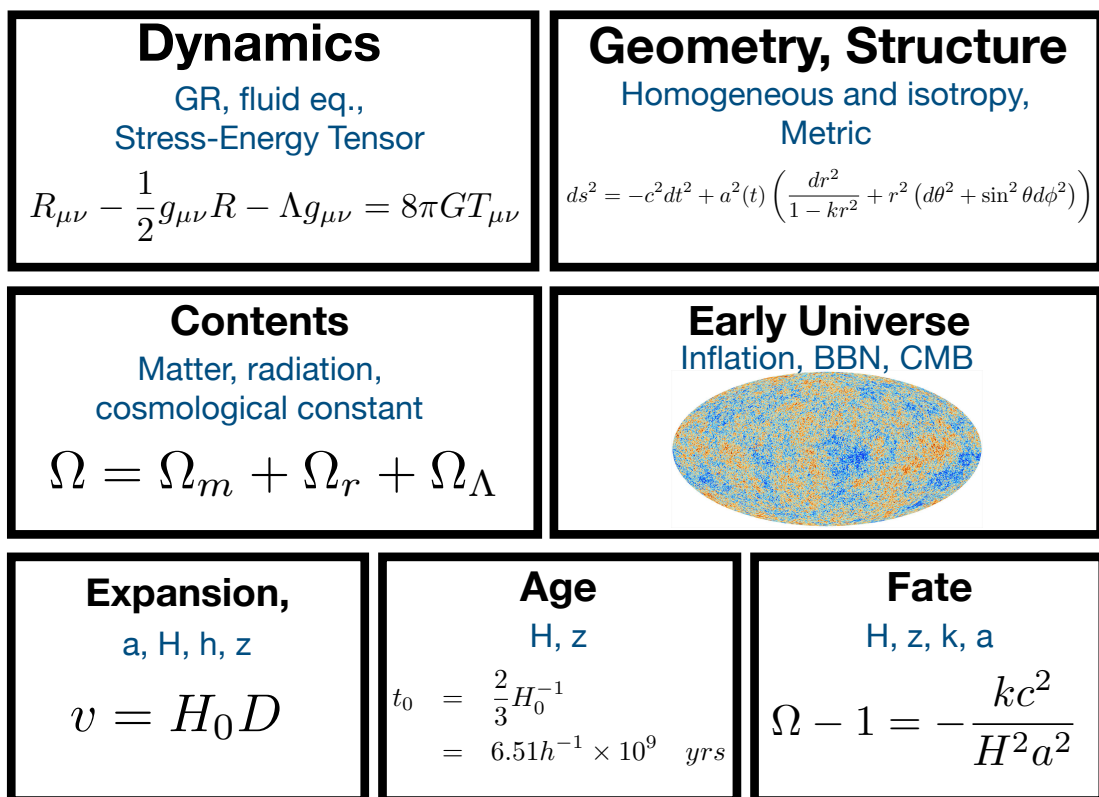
Dynamics
GR, fluid eq., Stress-Energy Tensor

$R_{\mu\nu} - \frac{1}{2}g_{\mu\nu}R - \Lambda g_{\mu\nu} = 8\pi G T_{\mu\nu}$

Geometry, Structure
Homogeneous and isotropy, Metric

$ds^2 = -c^2dt^2 + a^2(t)\left(\frac{dr^2}{1-kr^2} + r^2\left(d\theta^2 + \sin^2\theta d\phi^2\right)\right)$

Contents
Matter, radiation, cosmological constant

$\Omega = \Omega_m + \Omega_r + \Omega_\Lambda$

Early Universe
Inflation, BBN, CMB

Expansion,
a, H, h, z

$v = H_0 D$

Age
H, z

$t_0 = \frac{2}{3}H_0^{-1}$
$= 6.51h^{-1} \times 10^9 \quad yrs$

Fate
H, z, k, a

$\Omega - 1 = -\frac{kc^2}{H^2a^2}$